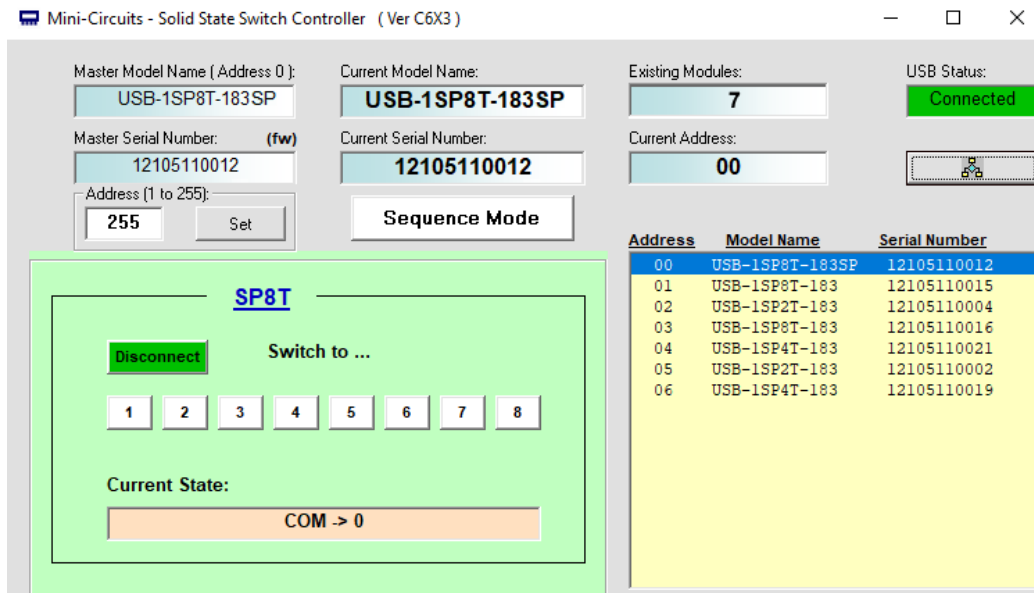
Mini-Circuits - Solid State Switch Controller ( Ver C6X3 )

Master Model Name ( Address 0 ):
USB-1SP8T-183SP
Master Serial Number: (fw)
12105110012
Address (1 to 255):
255
Set

Current Model Name:
USB-1SP8T-183SP
Current Serial Number:
12105110012
Sequence Mode

Existing Modules:
7
Current Address:
00

USB Status:
Connected

SP8T
Disconnect
Switch to ...
1 2 3 4 5 6 7 8
Current State:
COM -> 0

| Address | Model Name | Serial Number |
|---|---|---|
| 00 | USB-1SP8T-183SP | 12105110012 |
| 01 | USB-1SP8T-183 | 12105110015 |
| 02 | USB-1SP2T-183 | 12105110004 |
| 03 | USB-1SP8T-183 | 12105110016 |
| 04 | USB-1SP4T-183 | 12105110021 |
| 05 | USB-1SP2T-183 | 12105110002 |
| 06 | USB-1SP4T-183 | 12105110019 |